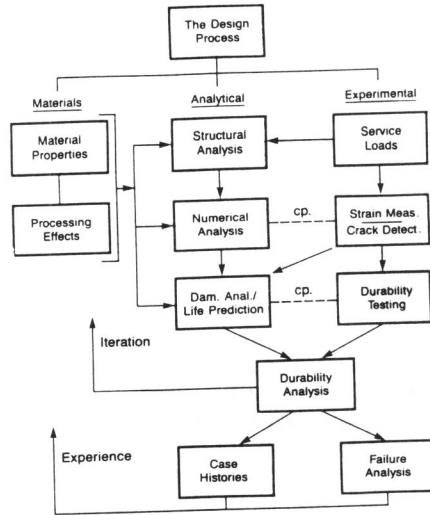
The Design Process

Materials

Analytical

Experimental

Material Properties

Processing Effects

Structural Analysis

Service Loads

Numerical Analysis

cp.

Strain Meas. Crack Detect.

Dam. Anal./ Life Prediction

cp.

Durability Testing

Iteration

Durability Analysis

Experience

Case Histories

Failure Analysis